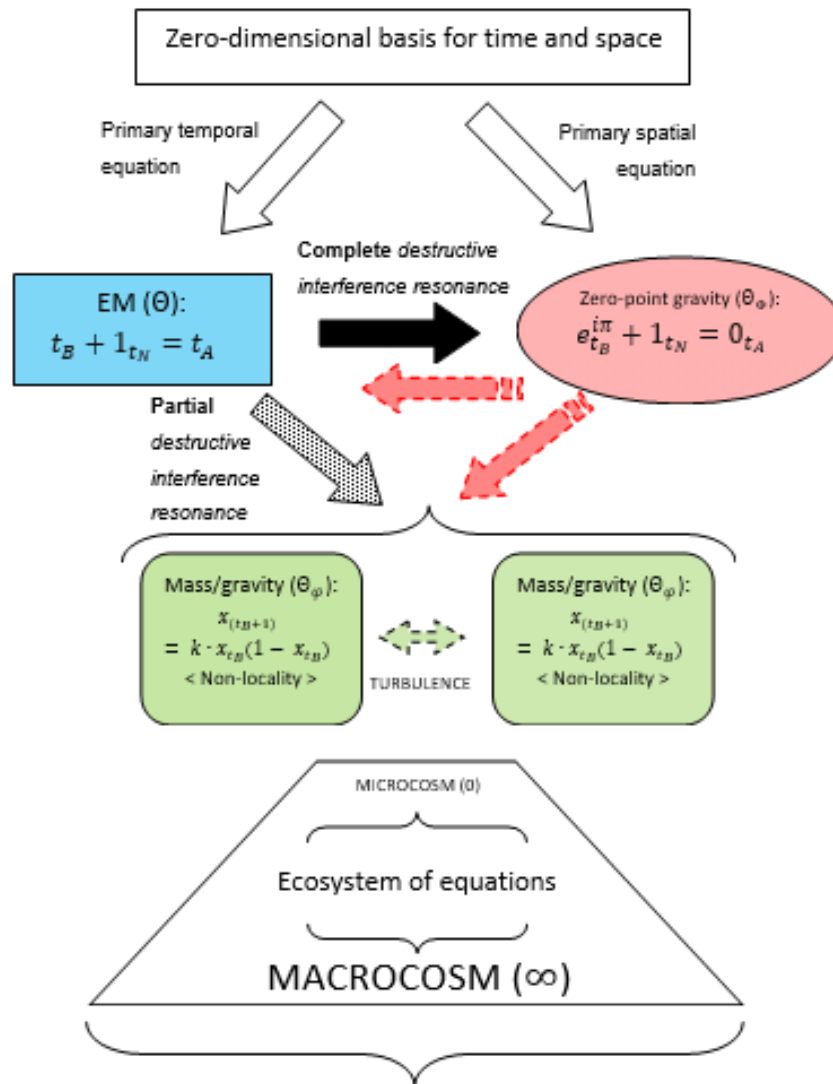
Zero-dimensional basis for time and space

Primary temporal equation

Primary spatial equation

Complete *destructive interference resonance*

EM (Θ):
$t_B + 1_{t_N} = t_A$

Zero-point gravity ($\Theta_\varphi$):
$e^{i\pi}_{t_B} + 1_{t_N} = 0_{t_A}$

**Partial** *destructive interference resonance*

Mass/gravity ($\Theta_\varphi$):
$x_{(t_B+1)} = k \cdot x_{t_B}(1 - x_{t_B})$
< Non-locality >

TURBULENCE

Mass/gravity ($\Theta_\varphi$):
$x_{(t_B+1)} = k \cdot x_{t_B}(1 - x_{t_B})$
< Non-locality >

MICROCOSM (0)

Ecosystem of equations

MACROCOSM (∞)